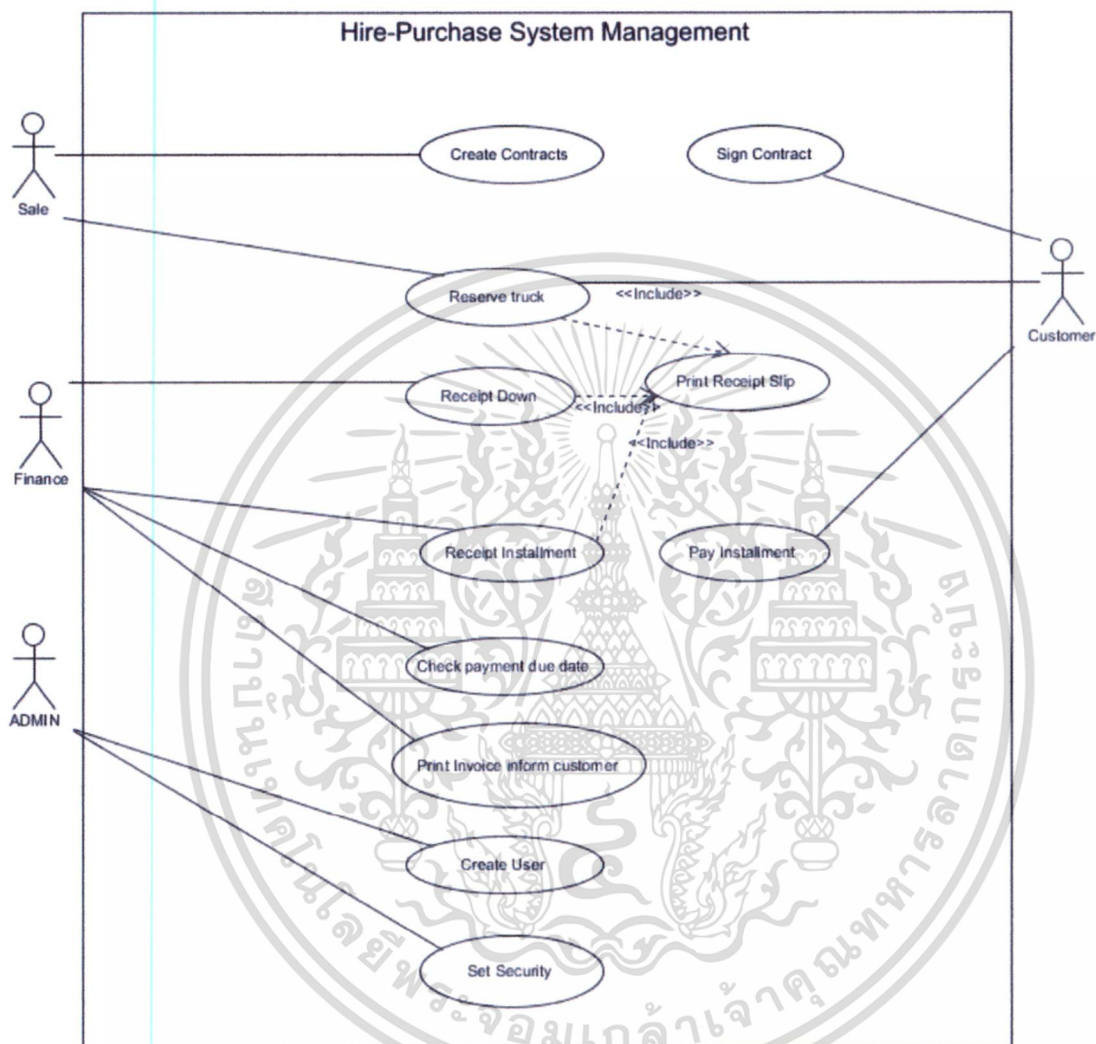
Hire-Purchase System Management

Sale

Create Contracts

Sign Contract

Customer

Reserve truck

<<Include>>

Finance

Receipt Down

<<Include>>

Print Receipt Slip

<<Include>>

Receipt Installment

Pay Installment

ADMIN

Check payment due date

Print Invoice inform customer

Create User

Set Security

สถาบันเทคโนโลยีพระจอมเกล้าเจ้าคุณทหารลาดกระบัง